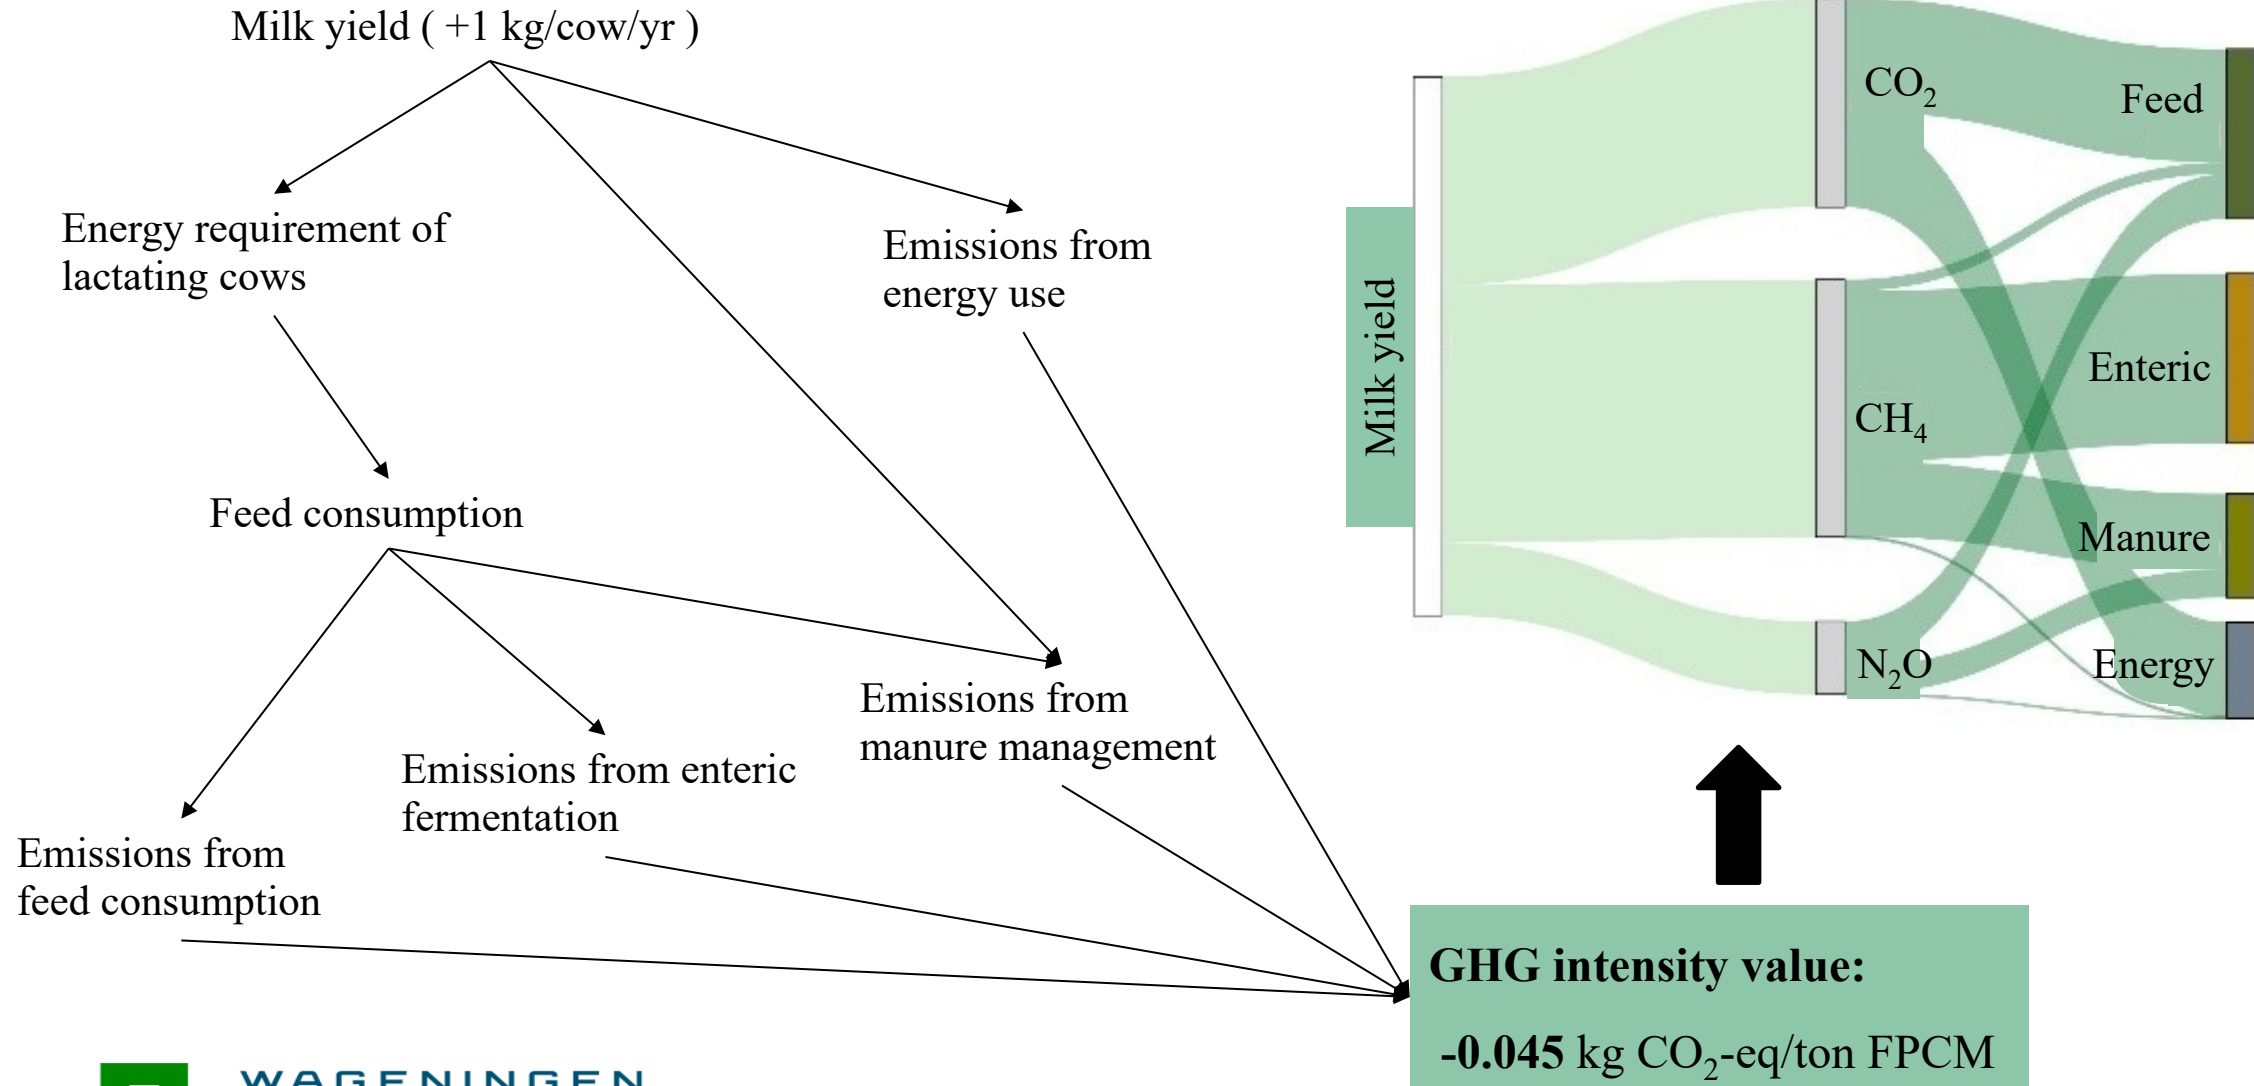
Milk yield ( +1 kg/cow/yr )

Energy requirement of lactating cows

Emissions from energy use

Feed consumption

Emissions from manure management

Emissions from enteric fermentation

Emissions from feed consumption

Milk yield

$CO_2$

$CH_4$

$N_2O$

Feed

Enteric

Manure

Energy

GHG intensity value:

-0.045 kg $CO_2$-eq/ton FPCM

WAGENINGEN